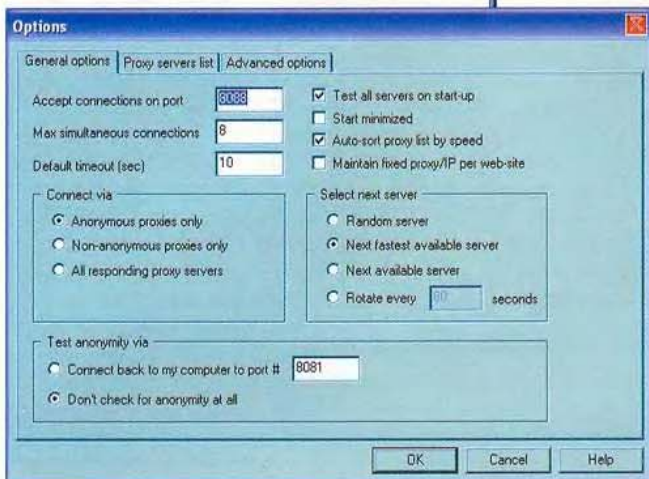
Options

General options | Proxy servers list | Advanced options

Accept connections on port 8088
Max simultaneous connections 8
Default timeout (sec) 10

Test all servers on start-up
Start minimized
Auto-sort proxy list by speed
Maintain fixed proxy/IP per web-site

Connect via
Anonymous proxies only
Non-anonymous proxies only
All responding proxy servers

Select next server
Random server
Next fastest available server
Next available server
Rotate every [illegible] seconds

Test anonymity via
Connect back to my computer to port # 8081
Don't check for anonymity at all

OK Cancel Help